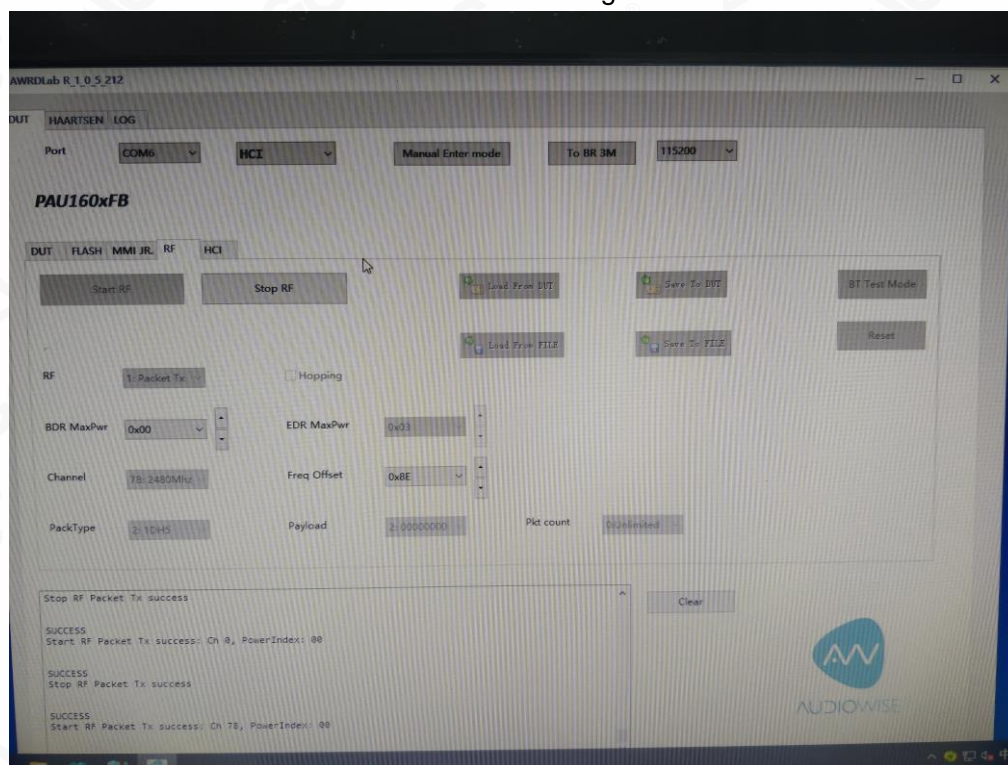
AWRDLab R_1_0_5_212

DUT HAARTSEN LOG

Port COM6 HCI Manual Enter mode To BR 3M 115200

PAU160xFB

DUT FLASH MMI JR. RF HCI

Start RF Stop RF Load From DUT Save To DUT BT Test Mode

Load From FILE Save To FILE Reset

RF 1: Packet Tx Hopping

BDR MaxPwr 0x00 EDR MaxPwr 0x03

Channel 78: 2480MHz Freq Offset 0x8E

PackType 2: 1DH5 Payload 2: 00000000 Pkt count 0:Unlimited

Stop RF Packet Tx success

SUCCESS
Start RF Packet Tx success: Ch 0, PowerIndex: 00

SUCCESS
Stop RF Packet Tx success

SUCCESS
Start RF Packet Tx success: Ch 78, PowerIndex: 00

Clear

AUDIOWISE